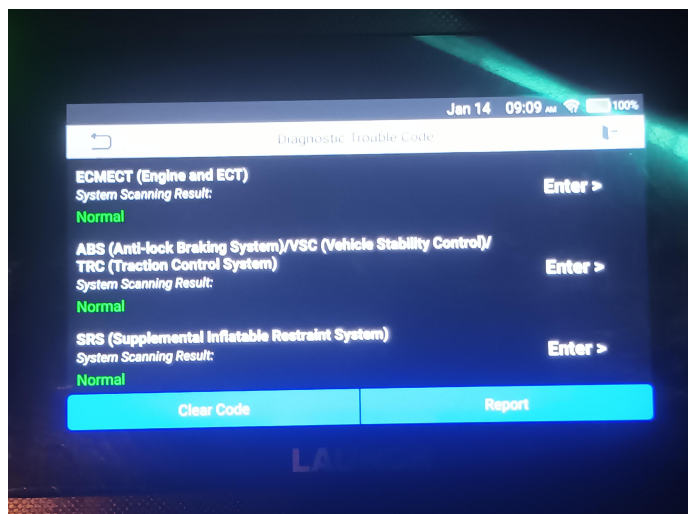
Jan 14 09:09 AM 100%

Diagnostic Trouble Code

ECMECT (Engine and ECT)
System Scanning Result:
Normal
Enter >

ABS (Anti-lock Braking System)/VSC (Vehicle Stability Control)/ TRC (Traction Control System)
System Scanning Result:
Normal
Enter >

SRS (Supplemental Inflatable Restraint System)
System Scanning Result:
Normal
Enter >

Clear Code
Report

LAU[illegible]